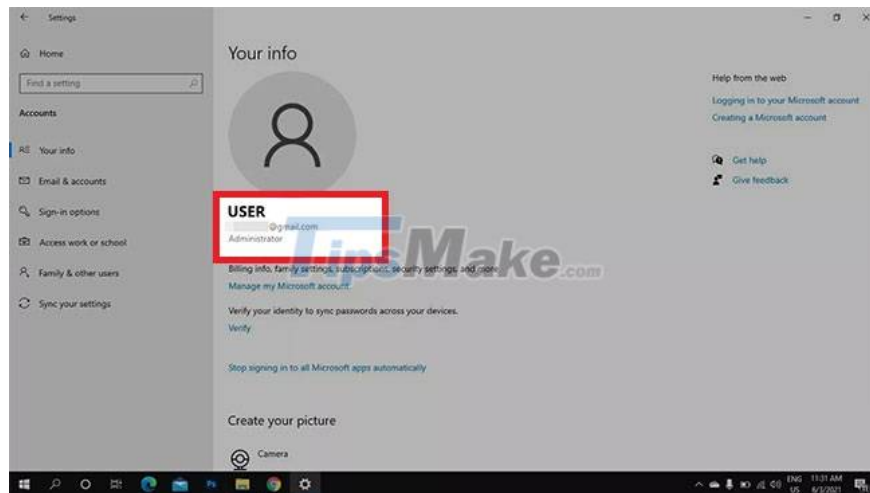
Settings

Home

Find a setting

Accounts

Your info

Email & accounts

Sign-in options

Access work or school

Family & other users

Sync your settings

Your info

USER
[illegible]@gmail.com
Administrator

TipsMake.com

Billing info, family settings, subscriptions, security settings, and more
Manage my Microsoft account

Verify your identity to sync passwords across your devices.
Verify

Stop signing in to all Microsoft apps automatically

Create your picture

Camera

Help from the web

Logging in to your Microsoft account
Creating a Microsoft account

Get help
Give feedback

ENG US 11:31 AM 6/3/2021